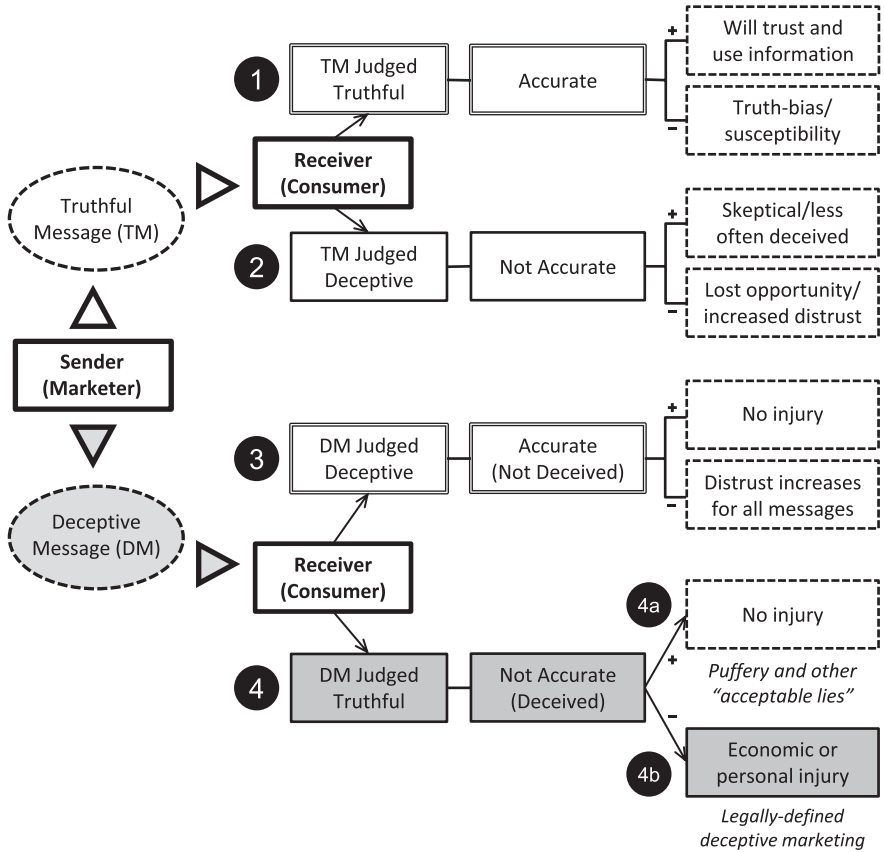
1
TM Judged Truthful
Accurate
+
Will trust and use information
−
Truth-bias/ susceptibility

Truthful Message (TM)

Receiver (Consumer)

2
TM Judged Deceptive
Not Accurate
+
Skeptical/less often deceived
−
Lost opportunity/ increased distrust

Sender (Marketer)

3
DM Judged Deceptive
Accurate (Not Deceived)
+
No injury
−
Distrust increases for all messages

Deceptive Message (DM)

Receiver (Consumer)

4
DM Judged Truthful
Not Accurate (Deceived)
+
4a
No injury
*Puffery and other "acceptable lies"*
−
4b
Economic or personal injury
*Legally-defined deceptive marketing*